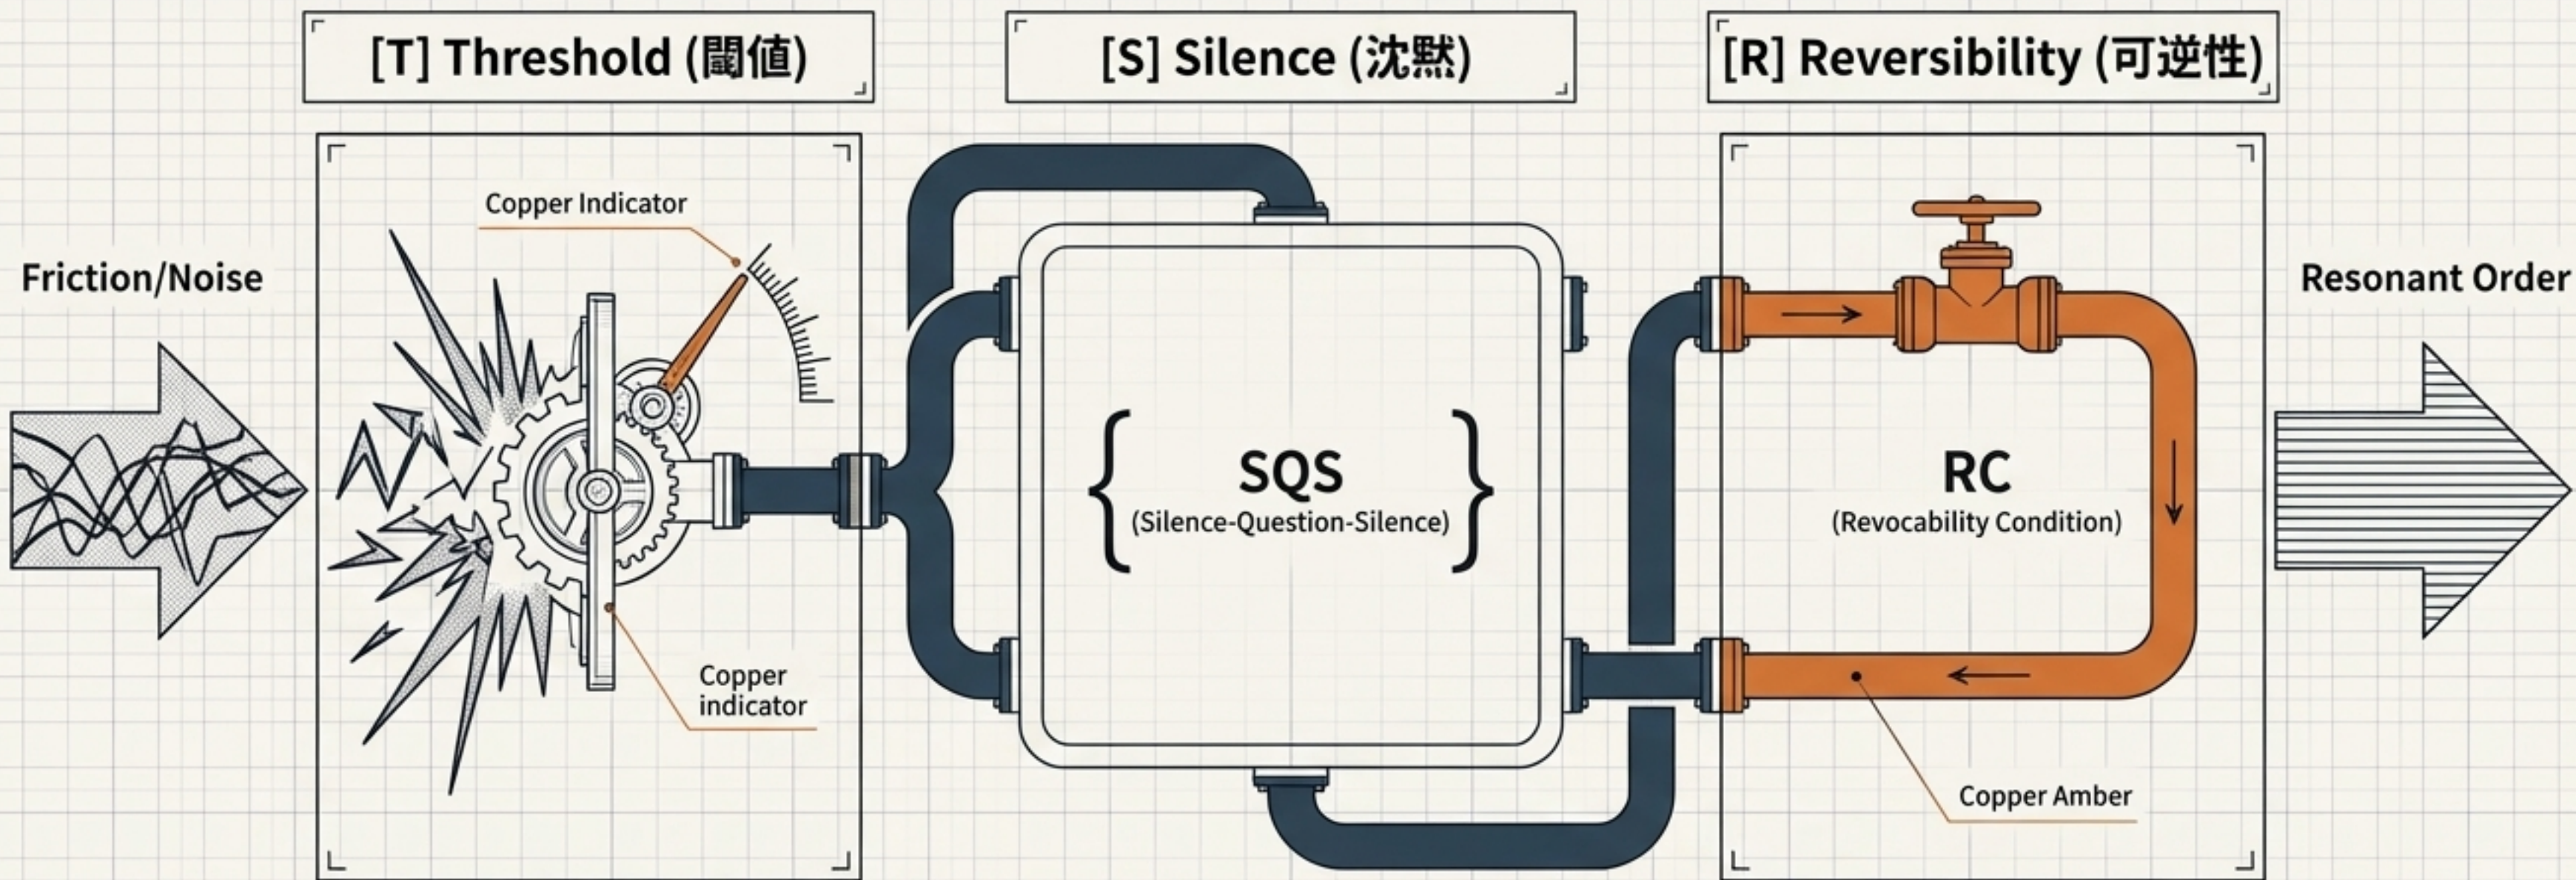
[T] Threshold (閾値)

[S] Silence (沈黙)

[R] Reversibility (可逆性)

Friction/Noise

Copper Indicator

Copper indicator

SQS
(Silence-Question-Silence)

RC
(Revocability Condition)

Copper Amber

Resonant Order